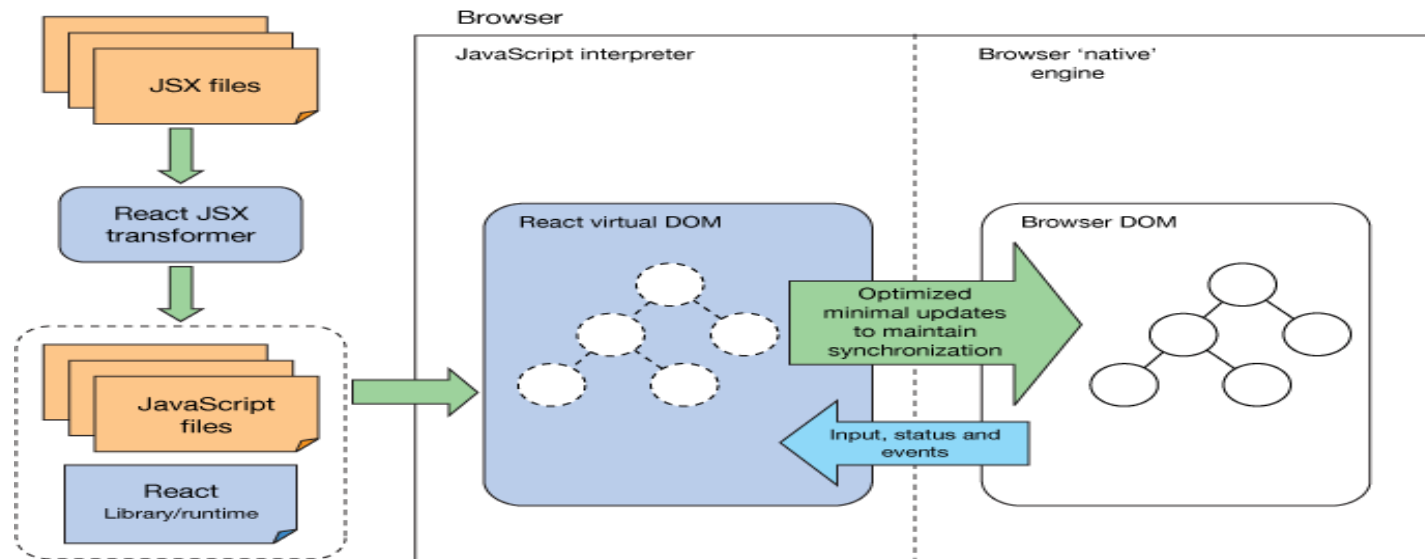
JSX files

React JSX transformer

JavaScript files

React
Library/runtime

Browser

JavaScript interpreter

Browser 'native' engine

React virtual DOM

Optimized minimal updates to maintain synchronization

Input, status and events

Browser DOM